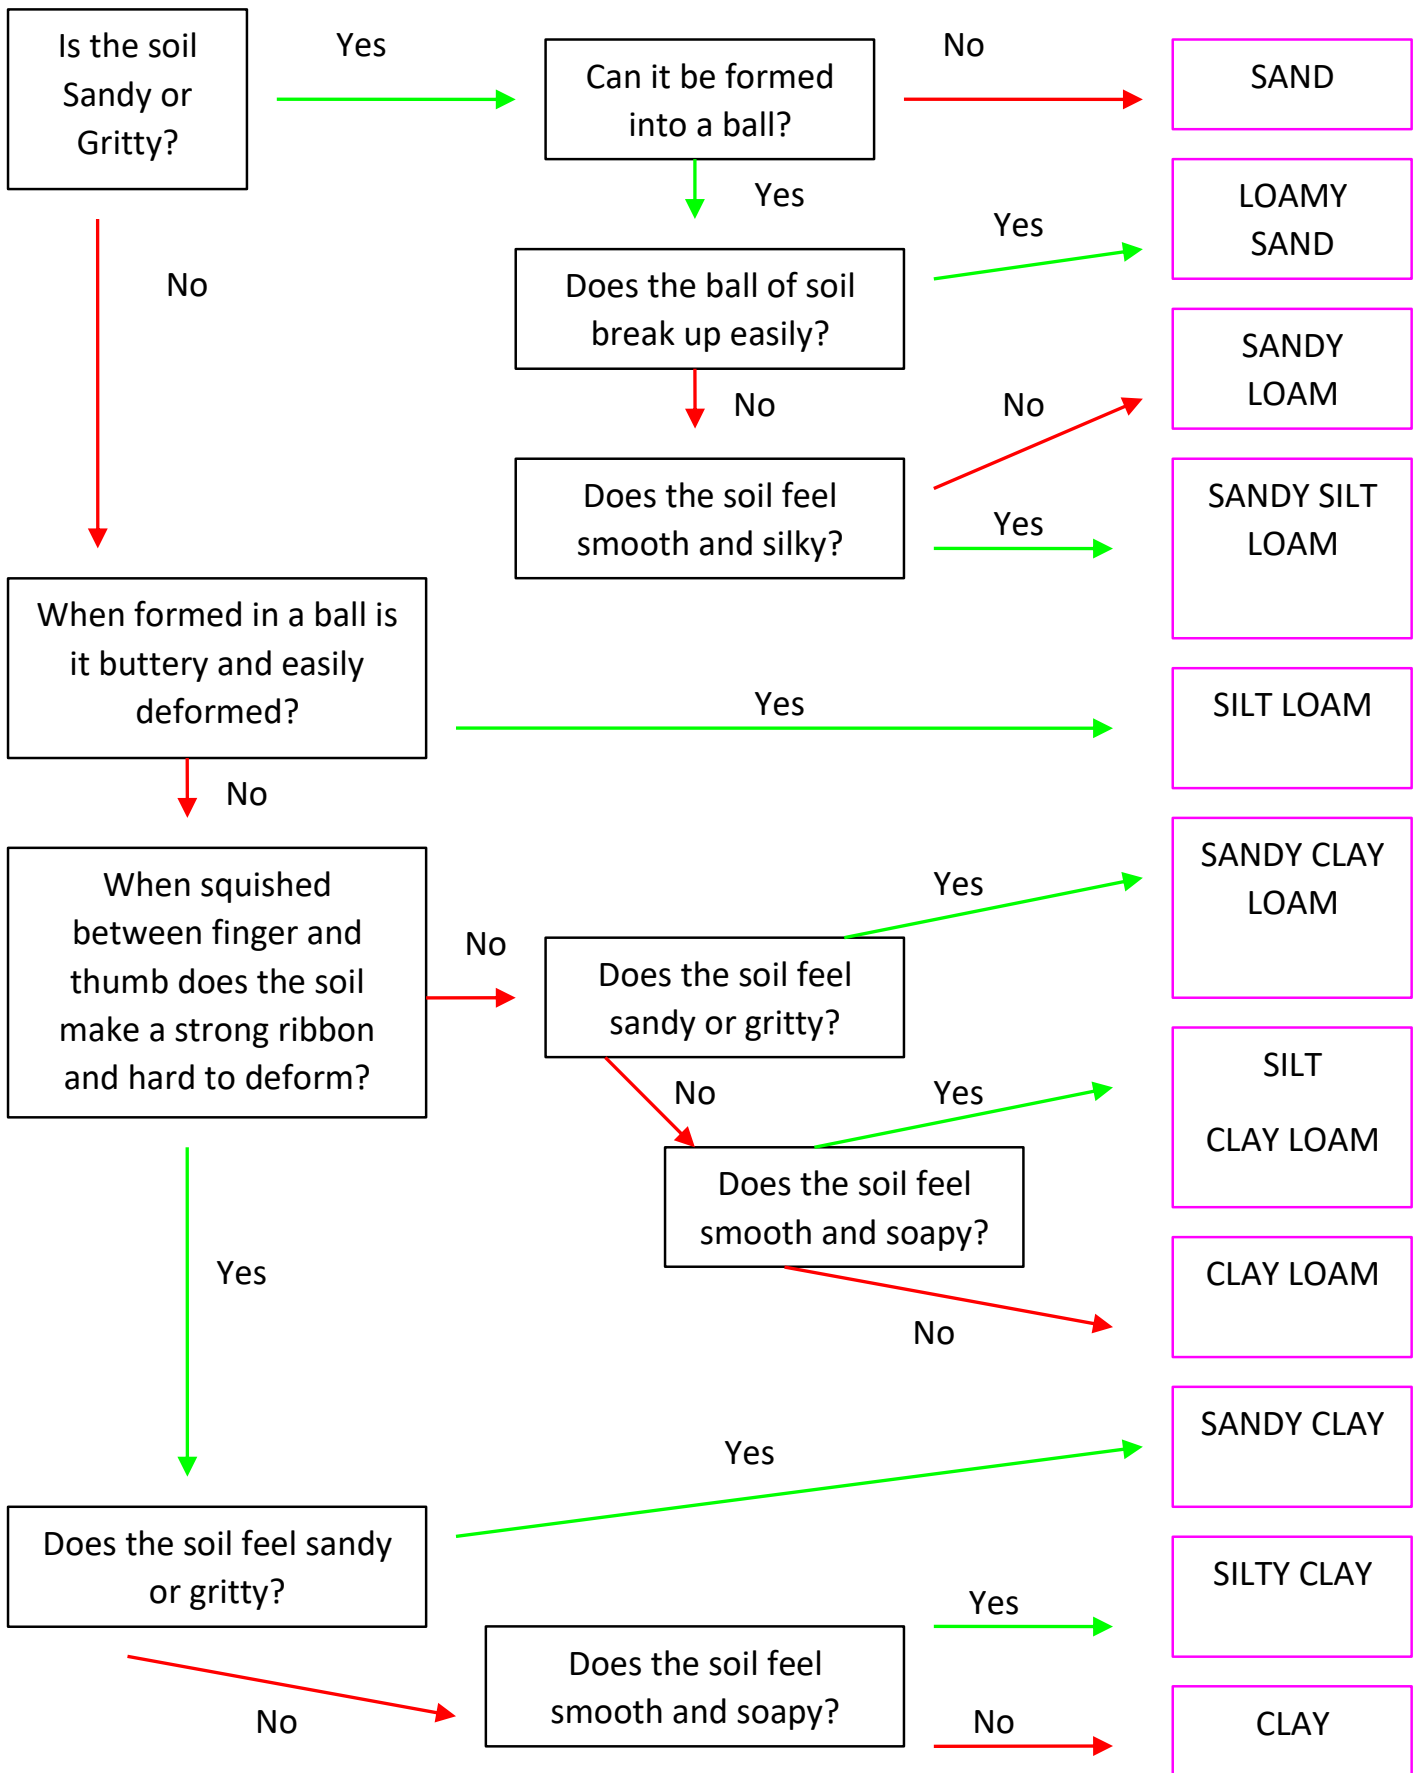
Is the soil Sandy or Gritty?

Yes

Can it be formed into a ball?

No

SAND

Yes

LOAMY SAND

Yes

Does the ball of soil break up easily?

No

No

SANDY LOAM

No

Does the soil feel smooth and silky?

Yes

SANDY SILT LOAM

When formed in a ball is it buttery and easily deformed?

Yes

SILT LOAM

No

When squished between finger and thumb does the soil make a strong ribbon and hard to deform?

No

Yes

SANDY CLAY LOAM

Does the soil feel sandy or gritty?

No

Yes

SILT

CLAY LOAM

Does the soil feel smooth and soapy?

Yes

CLAY LOAM

No

Yes

SANDY CLAY

Does the soil feel sandy or gritty?

Yes

SILTY CLAY

Does the soil feel smooth and soapy?

No

No

CLAY